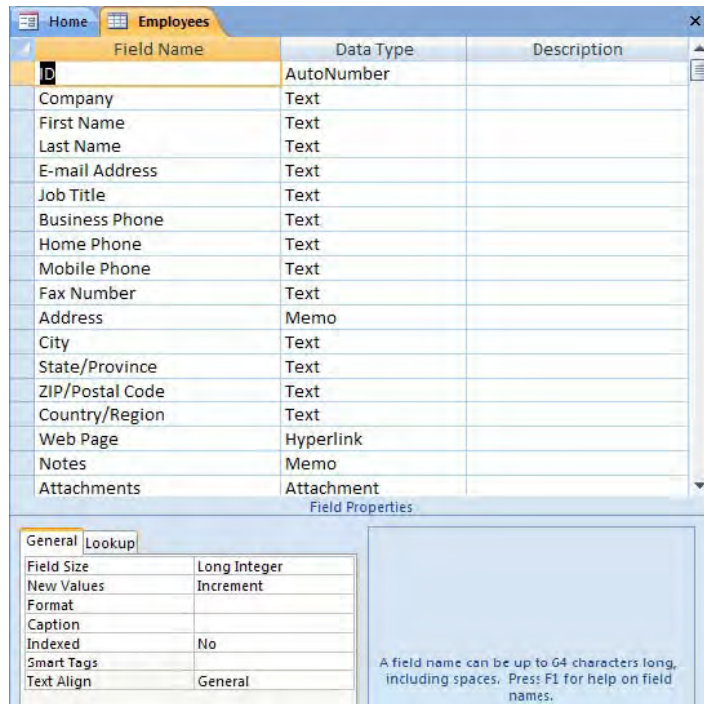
Home | Employees | ×

| Field Name | Data Type | Description |
|---|---|---|
| ID | AutoNumber | |
| Company | Text | |
| First Name | Text | |
| Last Name | Text | |
| E-mail Address | Text | |
| Job Title | Text | |
| Business Phone | Text | |
| Home Phone | Text | |
| Mobile Phone | Text | |
| Fax Number | Text | |
| Address | Memo | |
| City | Text | |
| State/Province | Text | |
| ZIP/Postal Code | Text | |
| Country/Region | Text | |
| Web Page | Hyperlink | |
| Notes | Memo | |
| Attachments | Attachment | |

Field Properties

General | Lookup

| | |
|---|---|
| Field Size | Long Integer |
| New Values | Increment |
| Format | |
| Caption | |
| Indexed | No |
| Smart Tags | |
| Text Align | General |

A field name can be up to 64 characters long, including spaces. Press F1 for help on field names.